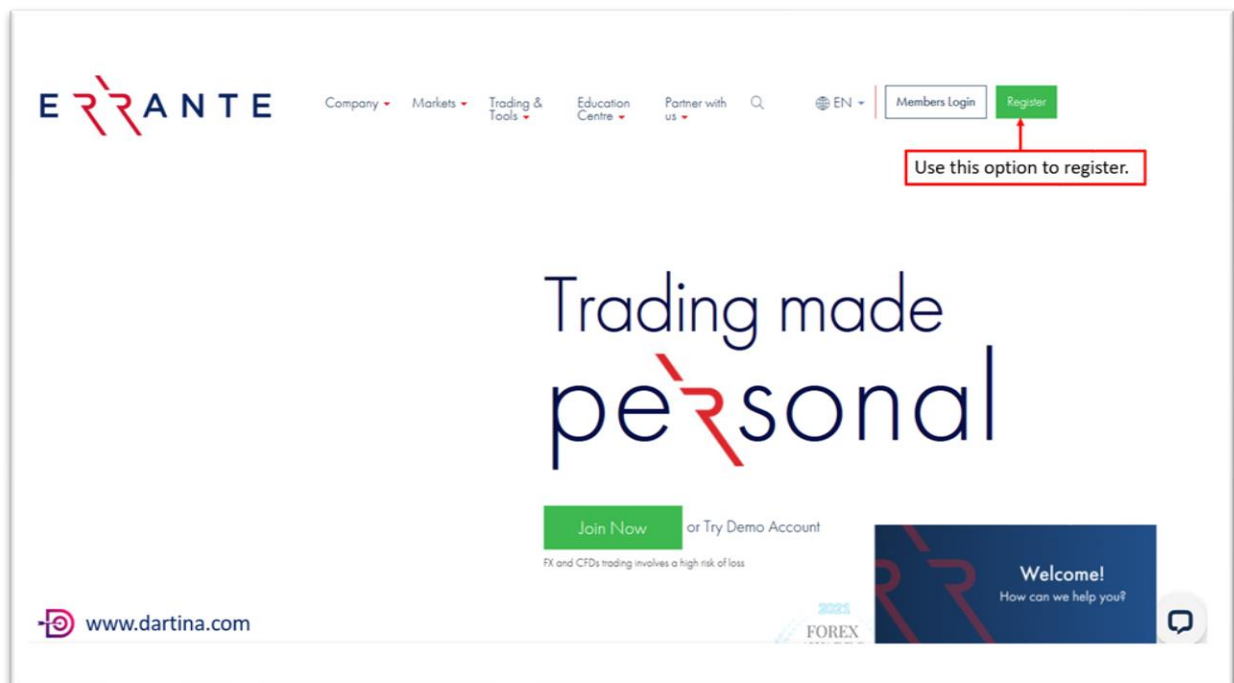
ERRANTE

Company Markets Trading & Tools Education Centre Partner with us

EN Members Login Register

Use this option to register.

Trading made personal

Join Now or Try Demo Account

FX and CFDs trading involves a high risk of loss

Welcome!
How can we help you?

2021
FOREX

www.dartina.com